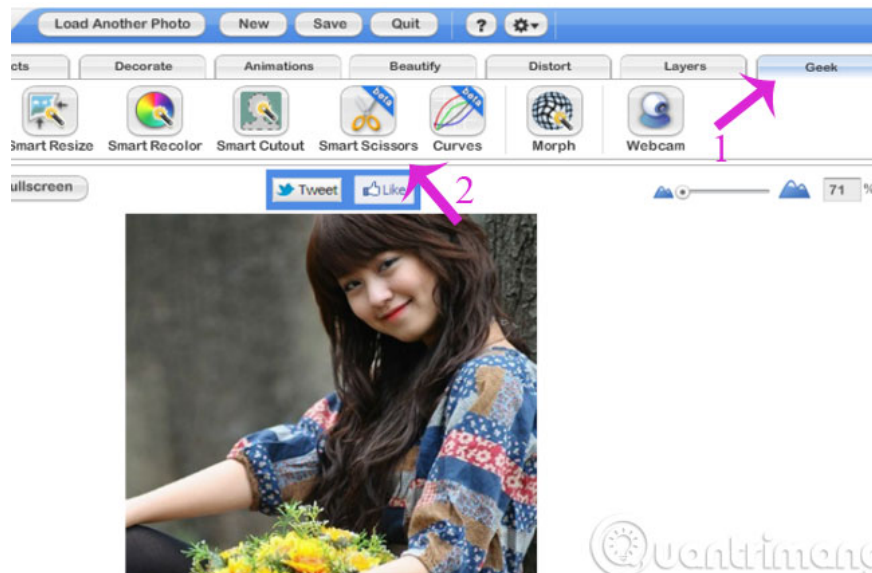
Load Another Photo New Save Quit ?

cts Decorate Animations Beautify Distort Layers Geek

Smart Resize Smart Recolor Smart Cutout Smart Scissors Curves Morph Webcam

beta beta

1

ullscreen

Tweet Like

2

71 %

uantrimang